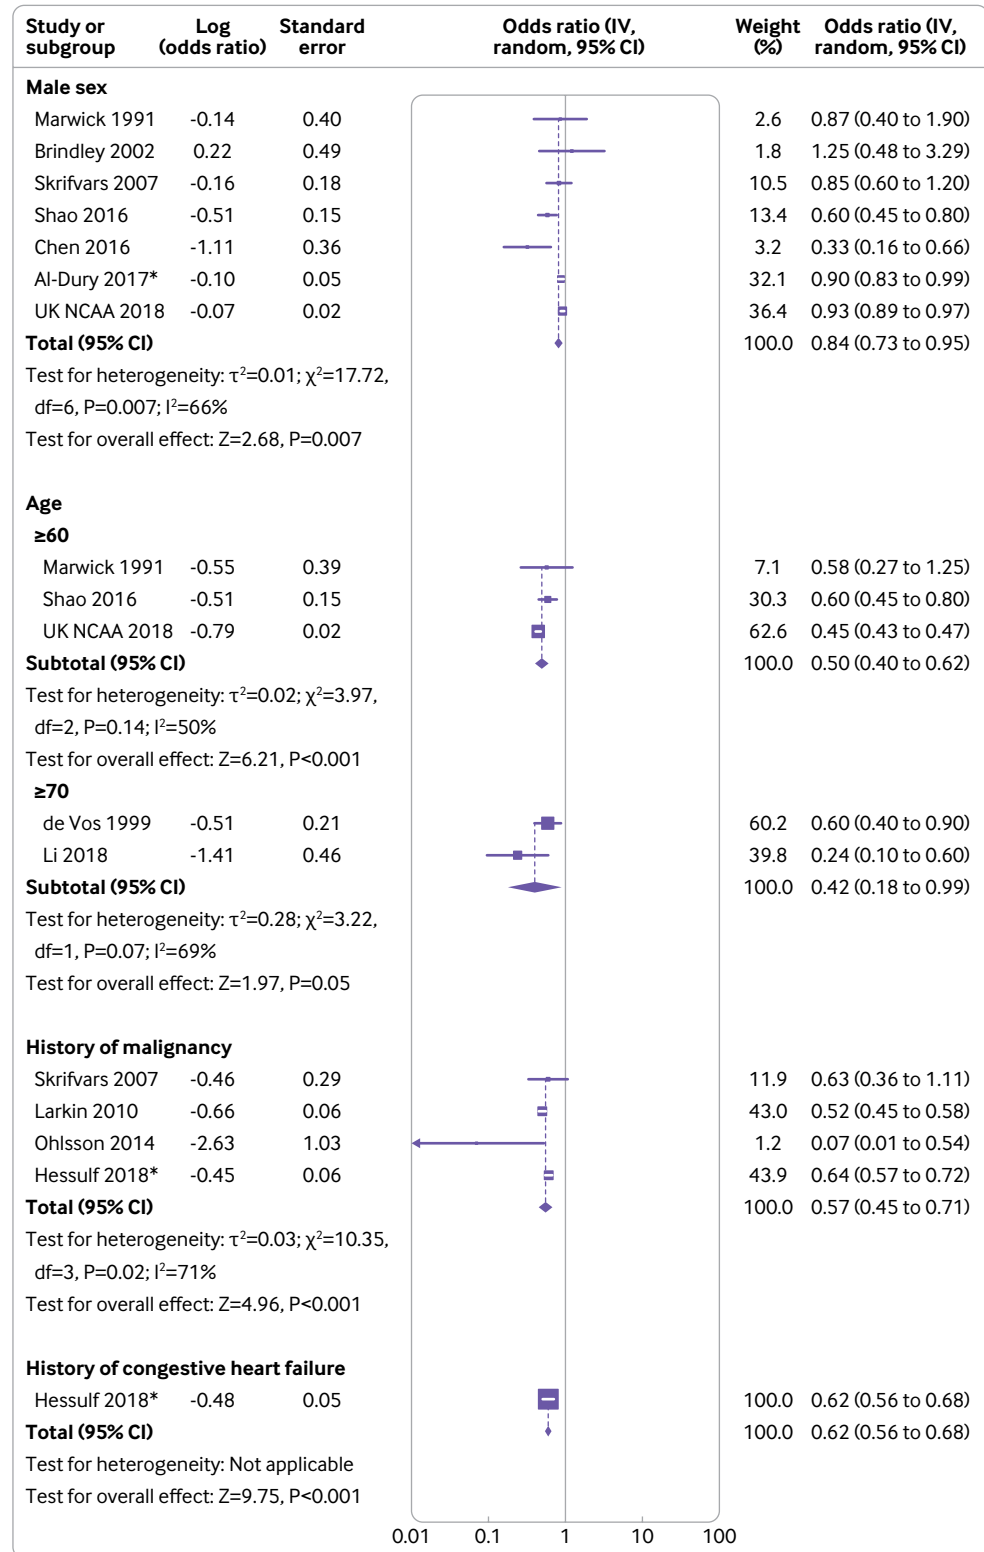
| Study or subgroup | Log (odds ratio) | Standard error | Odds ratio (IV, random, 95% CI) | Weight (%) | Odds ratio (IV, random, 95% CI) |
|---|---|---|---|---|---|
| **Male sex** | | | | | |
| Marwick 1991 | -0.14 | 0.40 | | 2.6 | 0.87 (0.40 to 1.90) |
| Brindley 2002 | 0.22 | 0.49 | | 1.8 | 1.25 (0.48 to 3.29) |
| Skrifvars 2007 | -0.16 | 0.18 | | 10.5 | 0.85 (0.60 to 1.20) |
| Shao 2016 | -0.51 | 0.15 | | 13.4 | 0.60 (0.45 to 0.80) |
| Chen 2016 | -1.11 | 0.36 | | 3.2 | 0.33 (0.16 to 0.66) |
| Al-Dury 2017* | -0.10 | 0.05 | | 32.1 | 0.90 (0.83 to 0.99) |
| UK NCAA 2018 | -0.07 | 0.02 | | 36.4 | 0.93 (0.89 to 0.97) |
| **Total (95% CI)** | | | | 100.0 | 0.84 (0.73 to 0.95) |
| Test for heterogeneity: $\tau^2$=0.01; $\chi^2$=17.72, df=6, P=0.007; $I^2$=66% | | | | | |
| Test for overall effect: Z=2.68, P=0.007 | | | | | |
| **Age** | | | | | |
| **≥60** | | | | | |
| Marwick 1991 | -0.55 | 0.39 | | 7.1 | 0.58 (0.27 to 1.25) |
| Shao 2016 | -0.51 | 0.15 | | 30.3 | 0.60 (0.45 to 0.80) |
| UK NCAA 2018 | -0.79 | 0.02 | | 62.6 | 0.45 (0.43 to 0.47) |
| **Subtotal (95% CI)** | | | | 100.0 | 0.50 (0.40 to 0.62) |
| Test for heterogeneity: $\tau^2$=0.02; $\chi^2$=3.97, df=2, P=0.14; $I^2$=50% | | | | | |
| Test for overall effect: Z=6.21, P<0.001 | | | | | |
| **≥70** | | | | | |
| de Vos 1999 | -0.51 | 0.21 | | 60.2 | 0.60 (0.40 to 0.90) |
| Li 2018 | -1.41 | 0.46 | | 39.8 | 0.24 (0.10 to 0.60) |
| **Subtotal (95% CI)** | | | | 100.0 | 0.42 (0.18 to 0.99) |
| Test for heterogeneity: $\tau^2$=0.28; $\chi^2$=3.22, df=1, P=0.07; $I^2$=69% | | | | | |
| Test for overall effect: Z=1.97, P=0.05 | | | | | |
| **History of malignancy** | | | | | |
| Skrifvars 2007 | -0.46 | 0.29 | | 11.9 | 0.63 (0.36 to 1.11) |
| Larkin 2010 | -0.66 | 0.06 | | 43.0 | 0.52 (0.45 to 0.58) |
| Ohlsson 2014 | -2.63 | 1.03 | | 1.2 | 0.07 (0.01 to 0.54) |
| Hessulf 2018* | -0.45 | 0.06 | | 43.9 | 0.64 (0.57 to 0.72) |
| **Total (95% CI)** | | | | 100.0 | 0.57 (0.45 to 0.71) |
| Test for heterogeneity: $\tau^2$=0.03; $\chi^2$=10.35, df=3, P=0.02; $I^2$=71% | | | | | |
| Test for overall effect: Z=4.96, P<0.001 | | | | | |
| **History of congestive heart failure** | | | | | |
| Hessulf 2018* | -0.48 | 0.05 | | 100.0 | 0.62 (0.56 to 0.68) |
| **Total (95% CI)** | | | | 100.0 | 0.62 (0.56 to 0.68) |
| Test for heterogeneity: Not applicable | | | | | |
| Test for overall effect: Z=9.75, P<0.001 | | | | | |

0.01 0.1 1 10 100